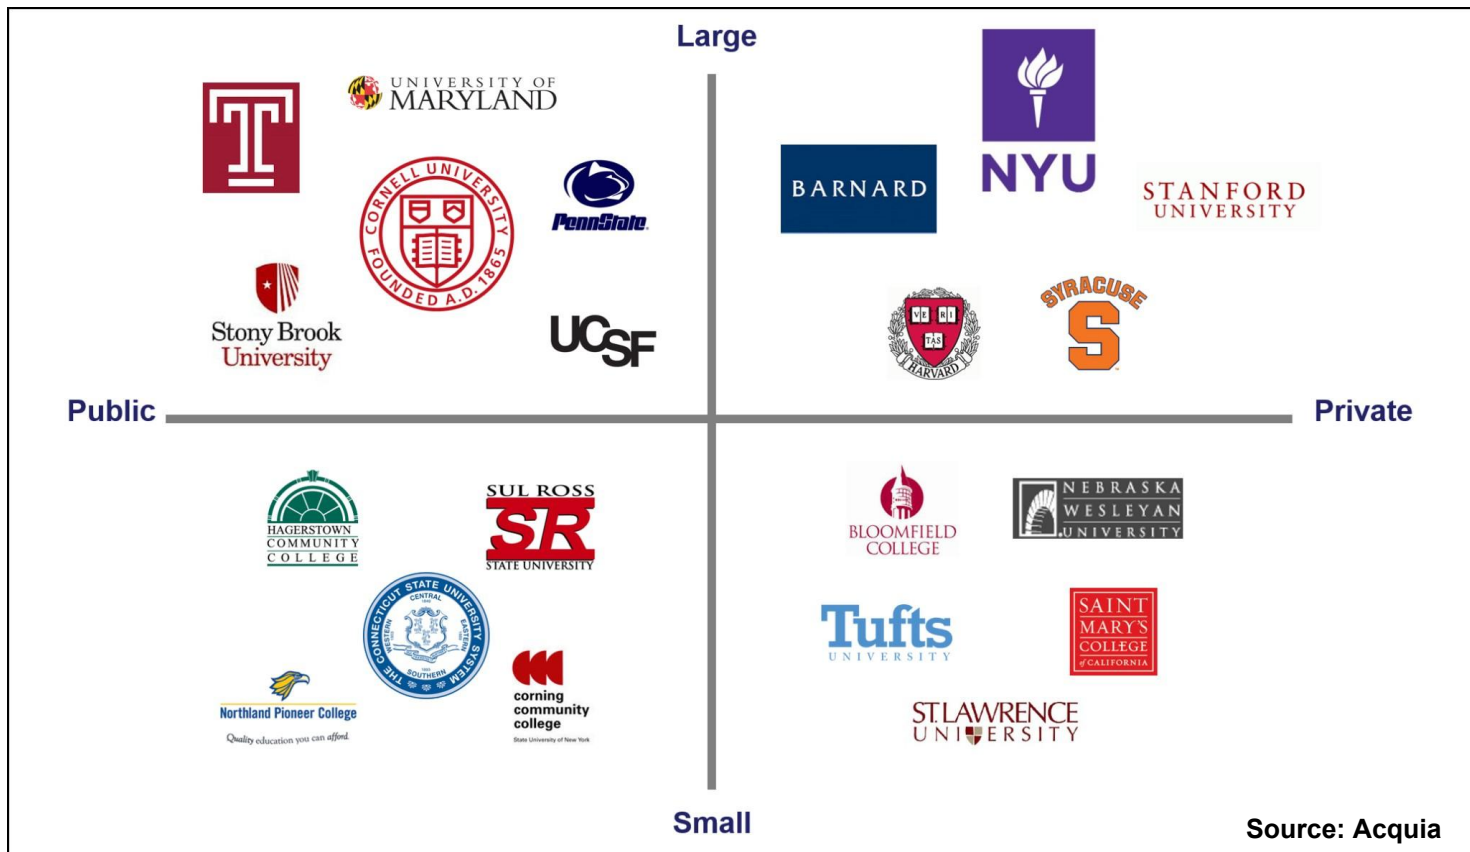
Large

UNIVERSITY OF MARYLAND

CORNELL UNIVERSITY FOUNDED A.D. 1865

PennState

Stony Brook University

UCSF

BARNARD

NYU

STANFORD UNIVERSITY

VE RI TAS HARVARD

SYRACUSE S

Public

Private

HAGERSTOWN COMMUNITY COLLEGE

SUL ROSS SR STATE UNIVERSITY

THE CONNECTICUT STATE UNIVERSITY SYSTEM CENTRAL WESTERN EASTERN SOUTHERN

Northland Pioneer College
Quality education you can afford

corning community college
State University of New York

BLOOMFIELD COLLEGE

NEBRASKA WESLEYAN UNIVERSITY

Tufts UNIVERSITY

SAINT MARY'S COLLEGE of CALIFORNIA

ST. LAWRENCE UNIVERSITY

Small

Source: Acquia